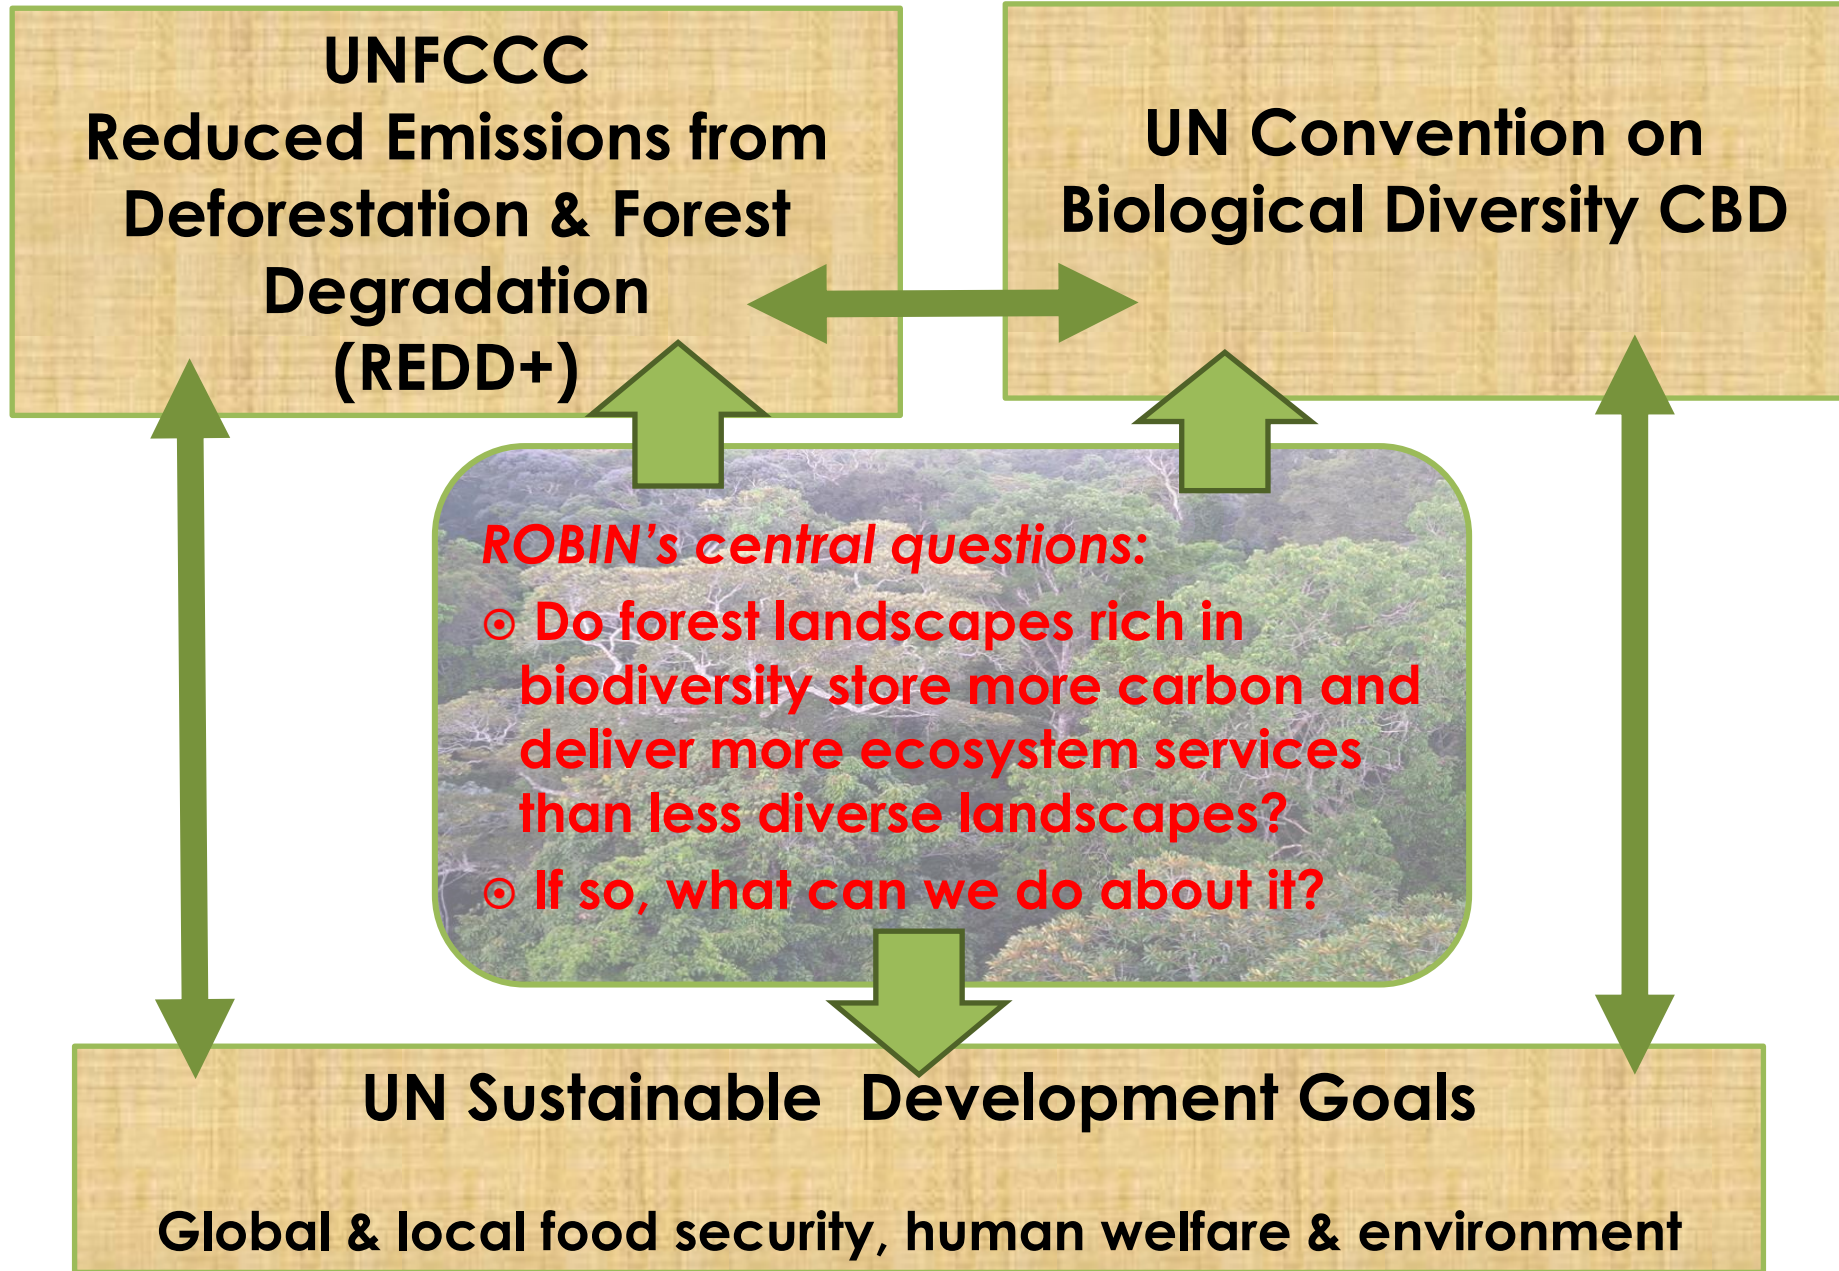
UNFCCC
Reduced Emissions from Deforestation & Forest Degradation (REDD+)

UN Convention on Biological Diversity CBD

ROBIN's central questions:

⊙ Do forest landscapes rich in biodiversity store more carbon and deliver more ecosystem services than less diverse landscapes?

⊙ If so, what can we do about it?

UN Sustainable Development Goals

Global & local food security, human welfare & environment